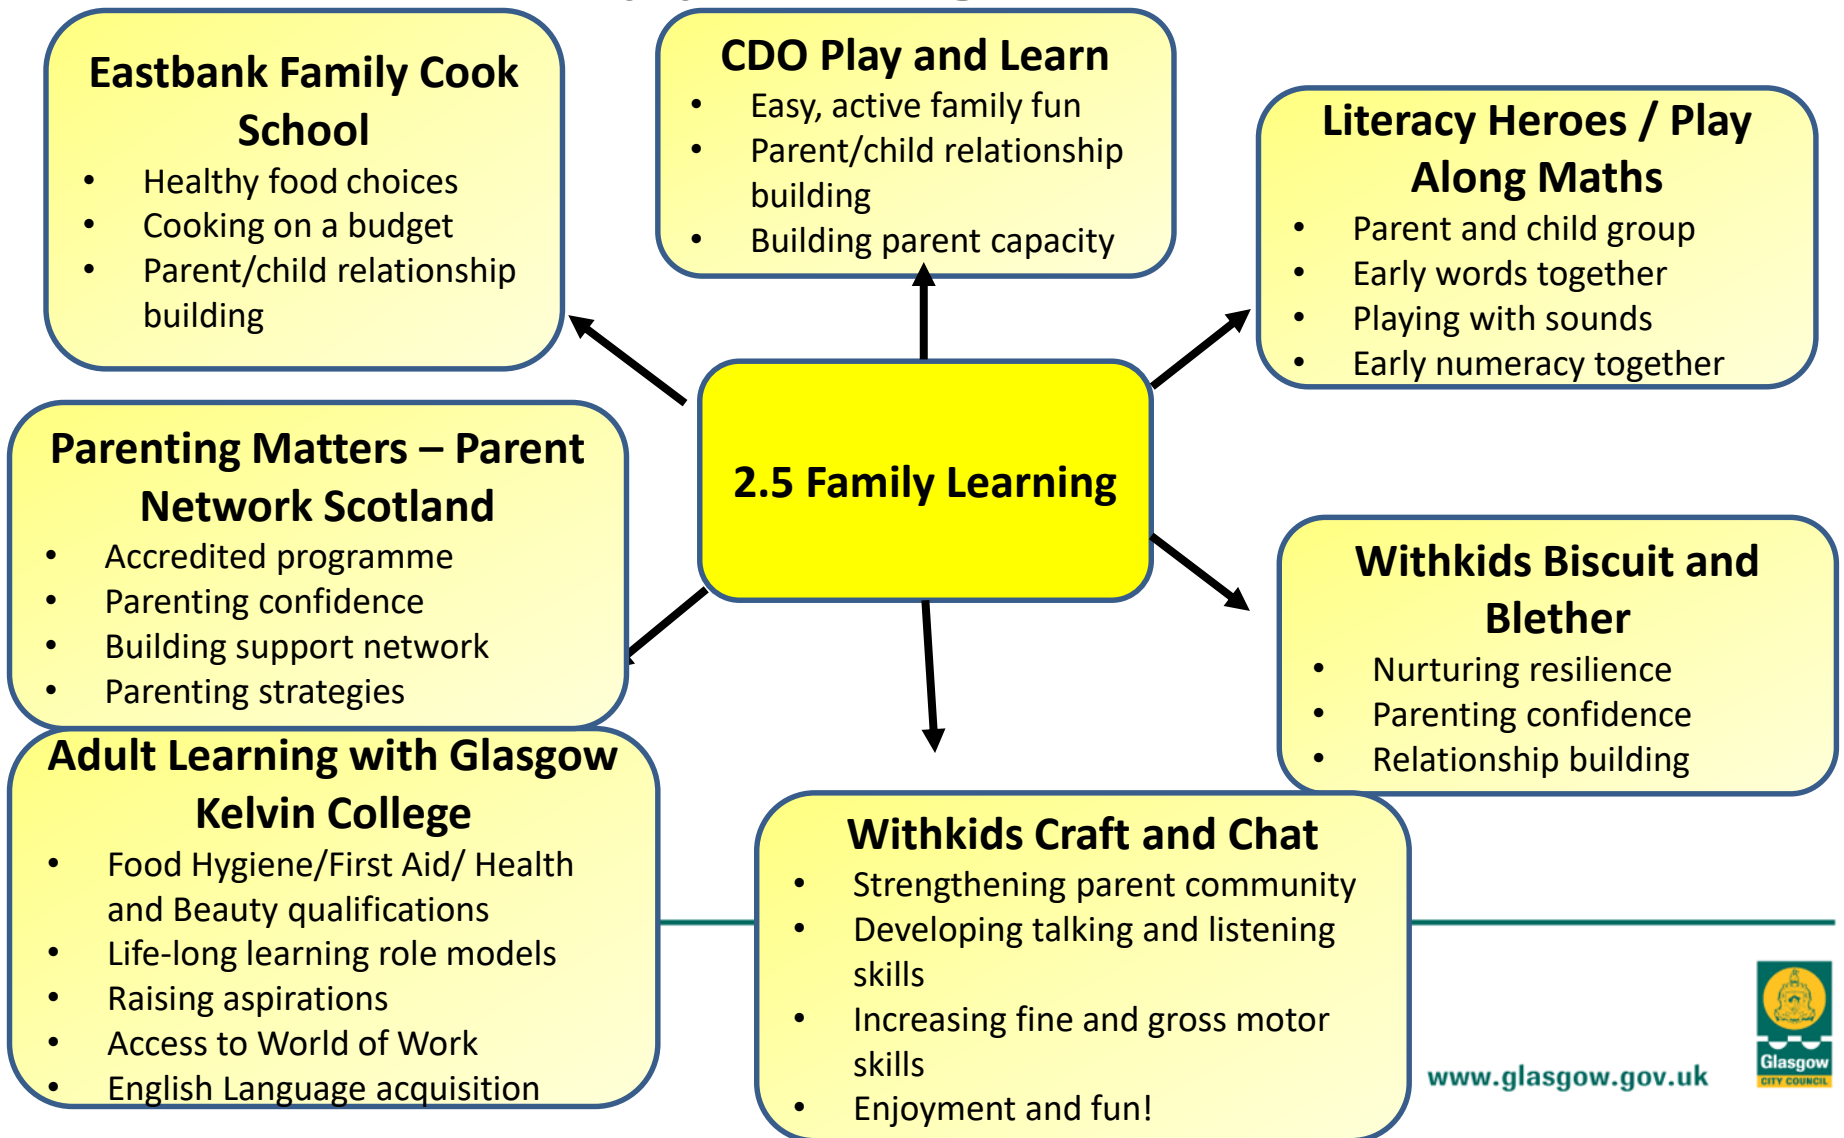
Eastbank Family Cook School

- Healthy food choices
- Cooking on a budget
- Parent/child relationship building

CDO Play and Learn

- Easy, active family fun
- Parent/child relationship building
- Building parent capacity

Literacy Heroes / Play Along Maths

- Parent and child group
- Early words together
- Playing with sounds
- Early numeracy together

2.5 Family Learning

Parenting Matters – Parent Network Scotland

- Accredited programme
- Parenting confidence
- Building support network
- Parenting strategies

Withkids Biscuit and Blether

- Nurturing resilience
- Parenting confidence
- Relationship building

Adult Learning with Glasgow Kelvin College

- Food Hygiene/First Aid/ Health and Beauty qualifications
- Life-long learning role models
- Raising aspirations
- Access to World of Work
- English Language acquisition

Withkids Craft and Chat

- Strengthening parent community
- Developing talking and listening skills
- Increasing fine and gross motor skills
- Enjoyment and fun!

www.glasgow.gov.uk

Glasgow CITY COUNCIL